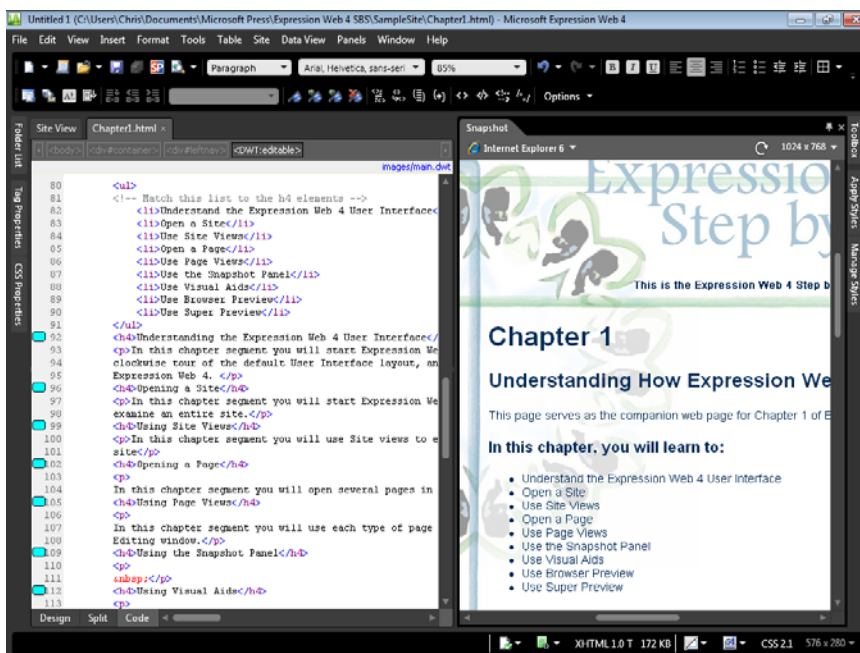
Untitled 1 (C:\Users\Chris\Documents\Microsoft Press\Expression Web 4 SBS\SampleSite\Chapter1.html) - Microsoft Expression Web 4

File Edit View Insert Format Tools Table Site Data View Panels Window Help

Paragraph Arial, Helvetica, sans-seri 85%

Options

Folder List Tag Properties CSS Properties

Site View Chapter1.html ×

<body> <div#container> <div#leftnav> <DWT:editable>

images/main.dwt

80 <ul>
81 <!-- Match this list to the h4 elements -->
82 <li>Understand the Expression Web 4 User Interface<
83 <li>Open a Site</li>
84 <li>Use Site Views</li>
85 <li>Open a Page</li>
86 <li>Use Page Views</li>
87 <li>Use the Snapshot Panel</li>
88 <li>Use Visual Aids</li>
89 <li>Use Browser Preview</li>
90 <li>Use Super Preview</li>
91 </ul>
92 <h4>Understanding the Expression Web 4 User Interface</
93 <p>In this chapter segment you will start Expression We
94 clockwise tour of the default User Interface layout, an
95 Expression Web 4. </p>
96 <h4>Opening a Site</h4>
97 <p>In this chapter segment you will start Expression We
98 examine an entire site.</p>
99 <h4>Using Site Views</h4>
100 <p>In this chapter segment you will use Site views to e
101 site</p>
102 <h4>Opening a Page</h4>
103 <p>
104 In this chapter segment you will open several pages in
105 <h4>Using Page Views</h4>
106 <p>
107 In this chapter segment you will use each type of page
108 Editing window.</p>
109 <h4>Using the Snapshot Panel</h4>
110 <p>
111 &nbsp;</p>
112 <h4>Using Visual Aids</h4>
113 <p>

Design Split Code

Snapshot

Internet Explorer 6 1024 x 768

Expressio
Step by

This is the Expression Web 4 Step b

Chapter 1

Understanding How Expression We

This page serves as the companion web page for Chapter 1 of E

In this chapter, you will learn to:

- Understand the Expression Web 4 User Interface
- Open a Site
- Use Site Views
- Open a Page
- Use Page Views
- Use the Snapshot Panel
- Use Visual Aids
- Use Browser Preview
- Use Super Preview

Toolbox Apply Styles Manage Styles

XHTML 1.0 T 172 KB CSS 2.1 576 x 280